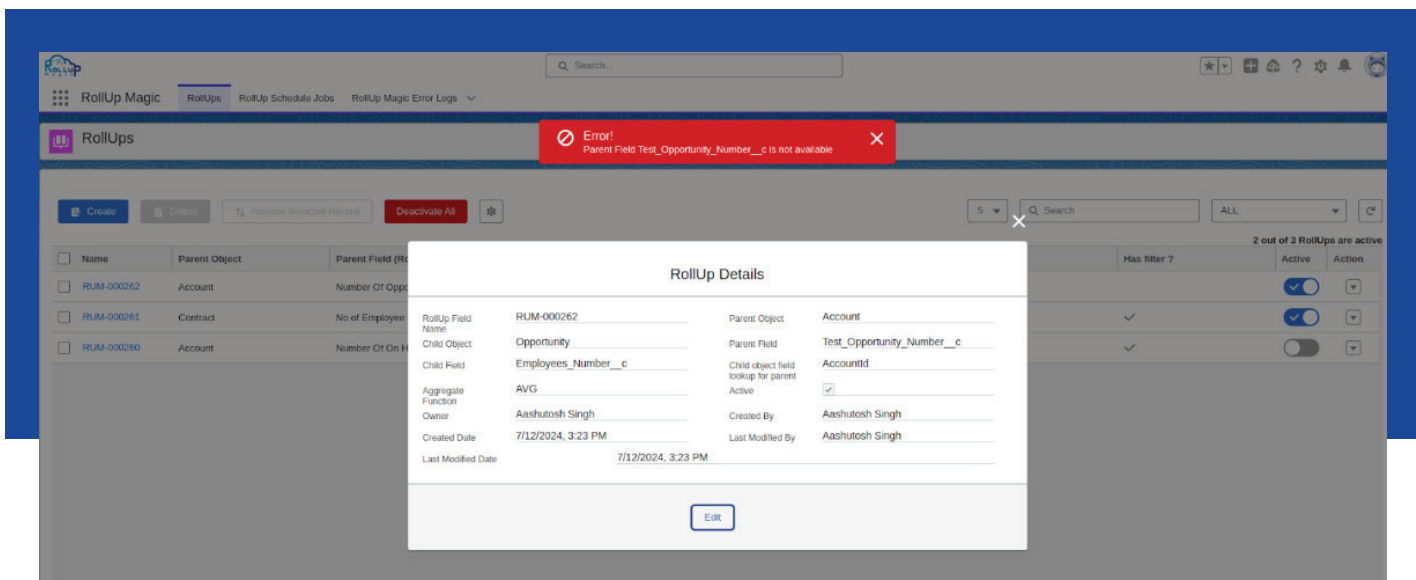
RollUp Magic

Search...

RollUp Magic RollUps RollUp Schedule Jobs RollUp Magic Error Logs

RollUps

Error!
Parent Field Test_Opportunity_Number__c is not available

Create Delete Activate Selected Record Deactivate All

5 Search ALL

2 out of 3 RollUps are active

| Name | Parent Object | Parent Field (Ro | Has filter ? | Active | Action |
|---|---|---|---|---|---|
| RUM-000262 | Account | Number Of Oppo | | | |
| RUM-000261 | Contract | No of Employee | ✓ | | |
| RUM-000260 | Account | Number Of On H | ✓ | | |

RollUp Details

RollUp Field Name RUM-000262
Parent Object Account
Child Object Opportunity
Parent Field Test_Opportunity_Number__c
Child Field Employees_Number__c
Child object field lookup for parent AccountId
Aggregate Function AVG
Active ✓
Owner Aashutosh Singh
Created By Aashutosh Singh
Created Date 7/12/2024, 3:23 PM
Last Modified By Aashutosh Singh
Last Modified Date 7/12/2024, 3:23 PM

Edit